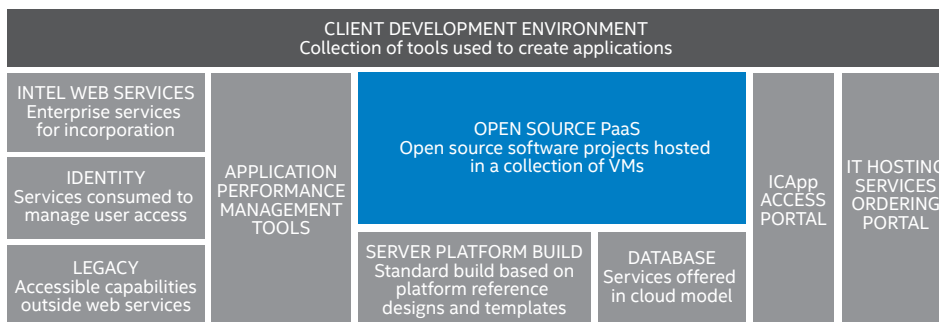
CLIENT DEVELOPMENT ENVIRONMENT
Collection of tools used to create applications

INTEL WEB SERVICES
Enterprise services for incorporation

IDENTITY
Services consumed to manage user access

LEGACY
Accessible capabilities outside web services

APPLICATION PERFORMANCE MANAGEMENT TOOLS

OPEN SOURCE PaaS
Open source software projects hosted in a collection of VMs

SERVER PLATFORM BUILD
Standard build based on platform reference designs and templates

DATABASE
Services offered in cloud model

ICApp ACCESS PORTAL

IT HOSTING SERVICES ORDERING PORTAL